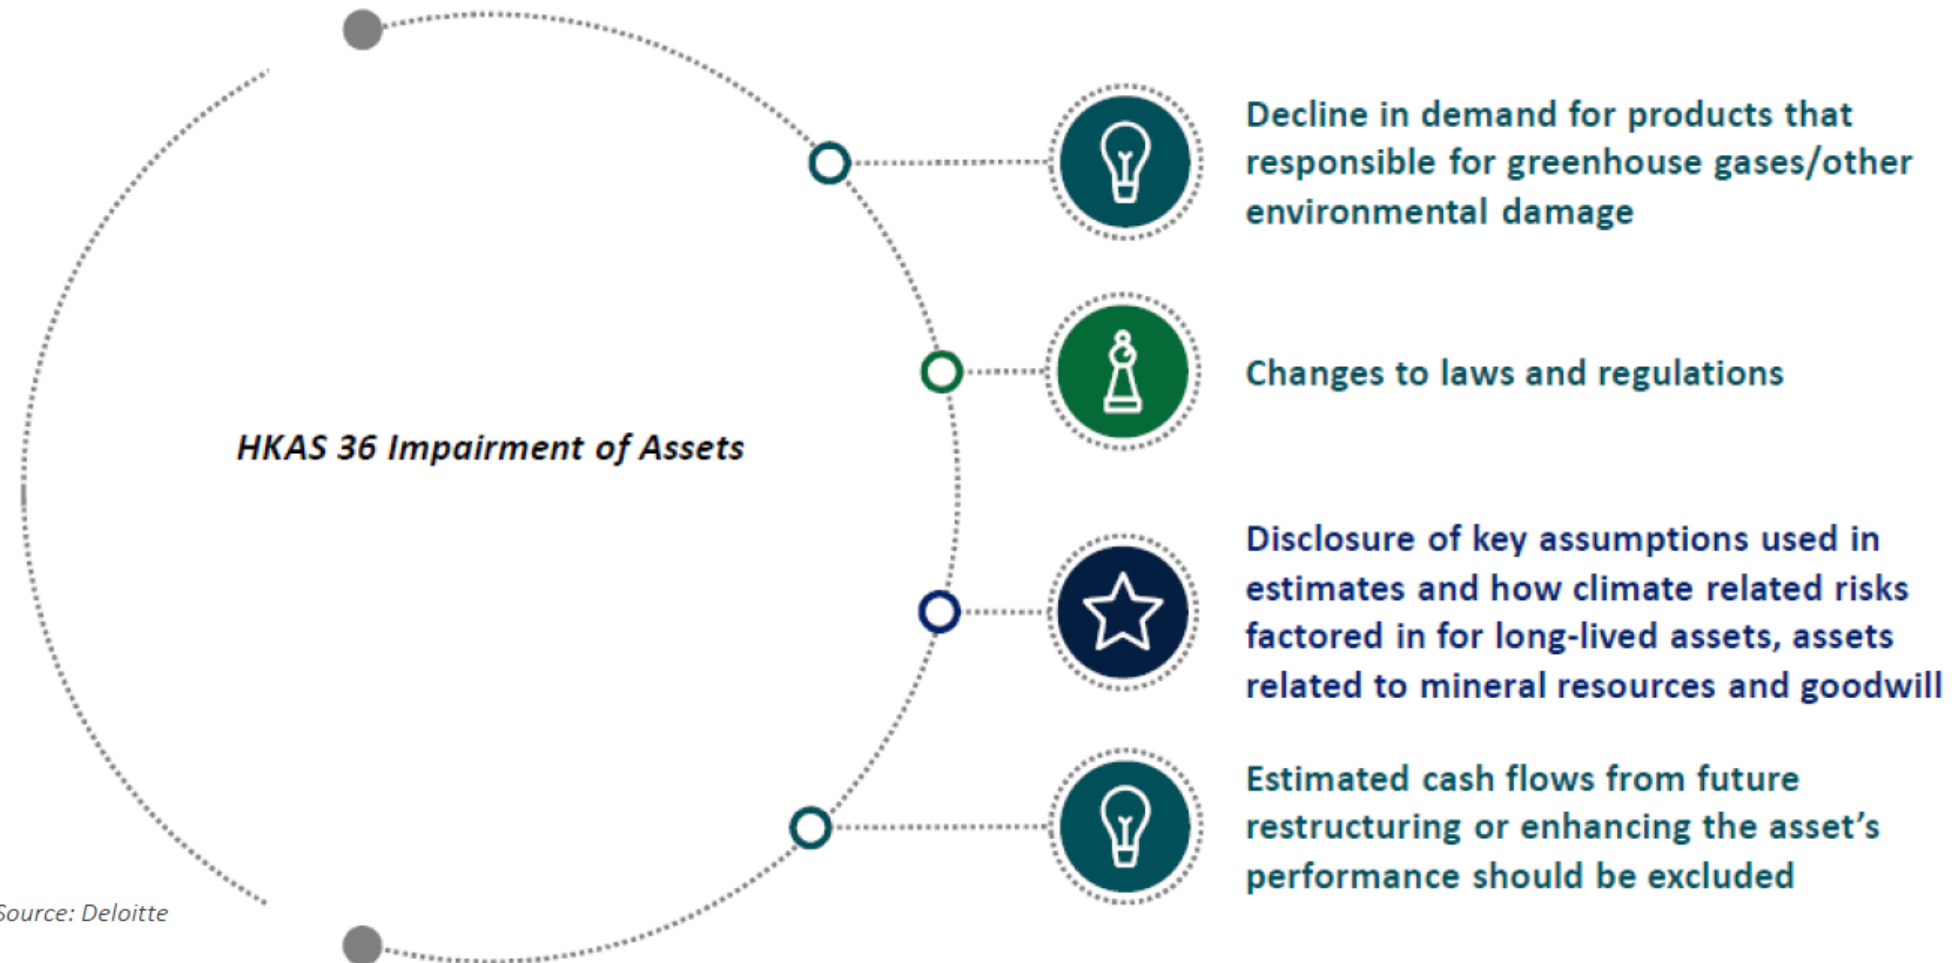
HKAS 36 Impairment of Assets

Decline in demand for products that responsible for greenhouse gases/other environmental damage

Changes to laws and regulations

Disclosure of key assumptions used in estimates and how climate related risks factored in for long-lived assets, assets related to mineral resources and goodwill

Estimated cash flows from future restructuring or enhancing the asset's performance should be excluded

Source: Deloitte